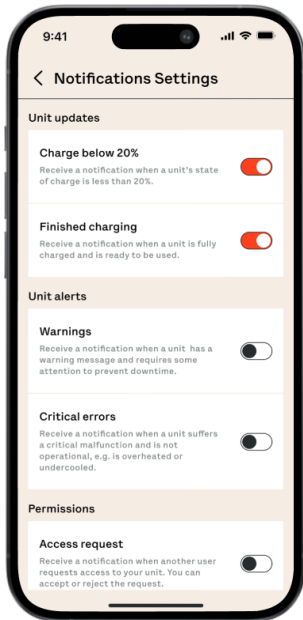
9:41

Notifications Settings

Unit updates

Charge below 20%
Receive a notification when a unit's state of charge is less than 20%.

Finished charging
Receive a notification when a unit is fully charged and is ready to be used.

Unit alerts

Warnings
Receive a notification when a unit has a warning message and requires some attention to prevent downtime.

Critical errors
Receive a notification when a unit suffers a critical malfunction and is not operational, e.g. is overheated or undercooled.

Permissions

Access request
Receive a notification when another user requests access to your unit. You can accept or reject the request.